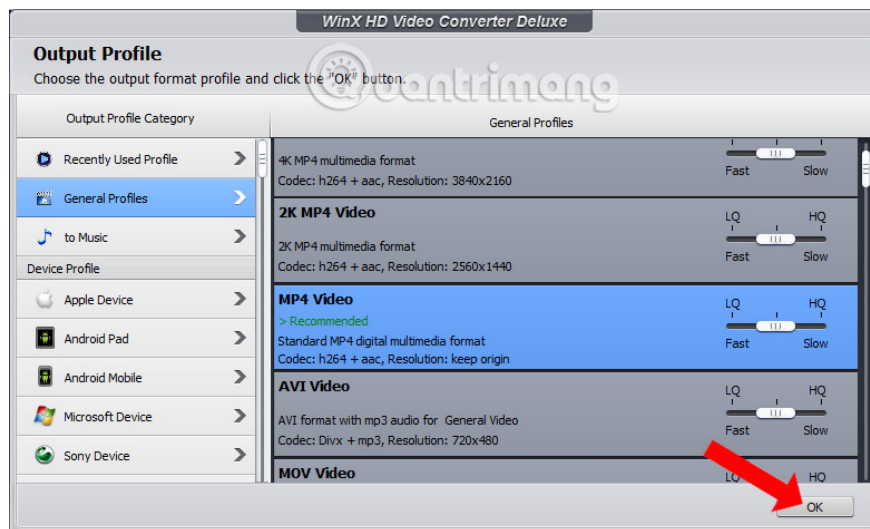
WinX HD Video Converter Deluxe

Output Profile
Choose the output format profile and click the "OK" button.

quantrimang

Output Profile Category

Recently Used Profile
General Profiles
to Music
Device Profile
Apple Device
Android Pad
Android Mobile
Microsoft Device
Sony Device

General Profiles

4K MP4 multimedia format
Codec: h264 + aac, Resolution: 3840x2160
Fast Slow

2K MP4 Video
2K MP4 multimedia format
Codec: h264 + aac, Resolution: 2560x1440
LQ HQ
Fast Slow

MP4 Video
> Recommended
Standard MP4 digital multimedia format
Codec: h264 + aac, Resolution: keep origin
LQ HQ
Fast Slow

AVI Video
AVI format with mp3 audio for General Video
Codec: Divx + mp3, Resolution: 720x480
LQ HQ
Fast Slow

MOV Video
HQ

OK